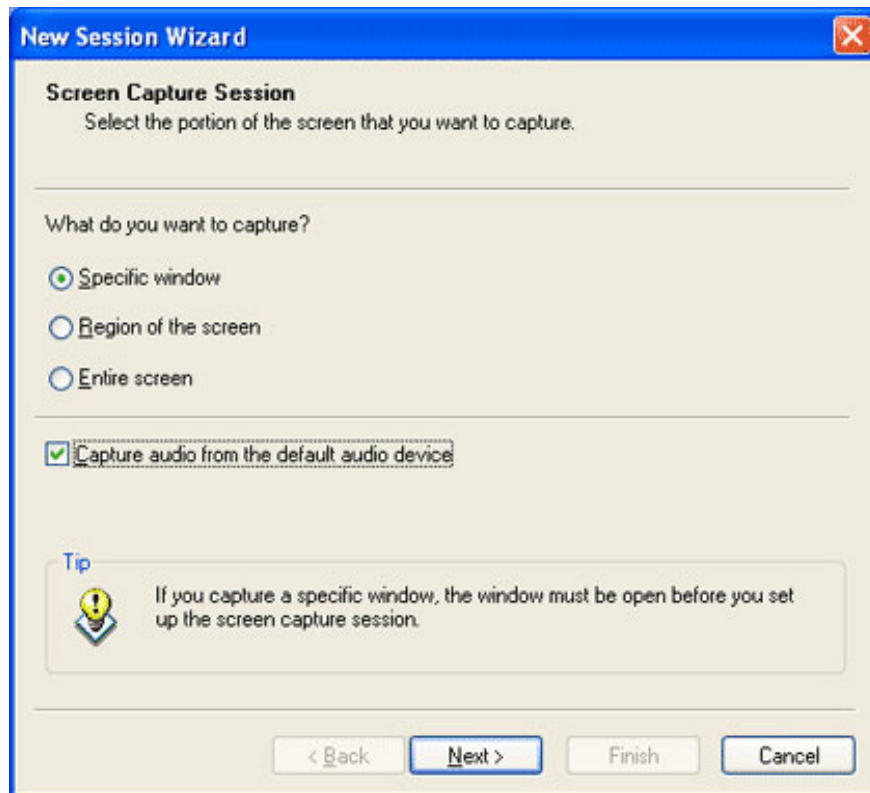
New Session Wizard

Screen Capture Session
Select the portion of the screen that you want to capture.

What do you want to capture?

Specific window

Region of the screen

Entire screen

Capture audio from the default audio device

Tip

If you capture a specific window, the window must be open before you set up the screen capture session.

< Back

Next >

Finish

Cancel